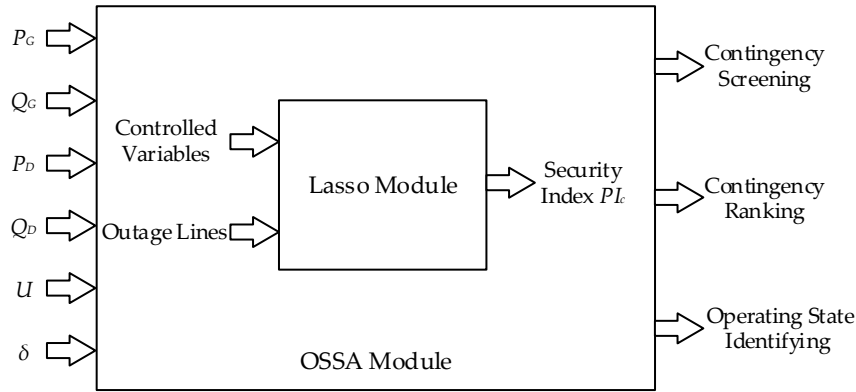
$P_G$

$Q_G$

$P_D$

$Q_D$

$U$

$\delta$

Controlled Variables

Outage Lines

Lasso Module

Security Index $PI_c$

OSSA Module

Contingency Screening

Contingency Ranking

Operating State Identifying